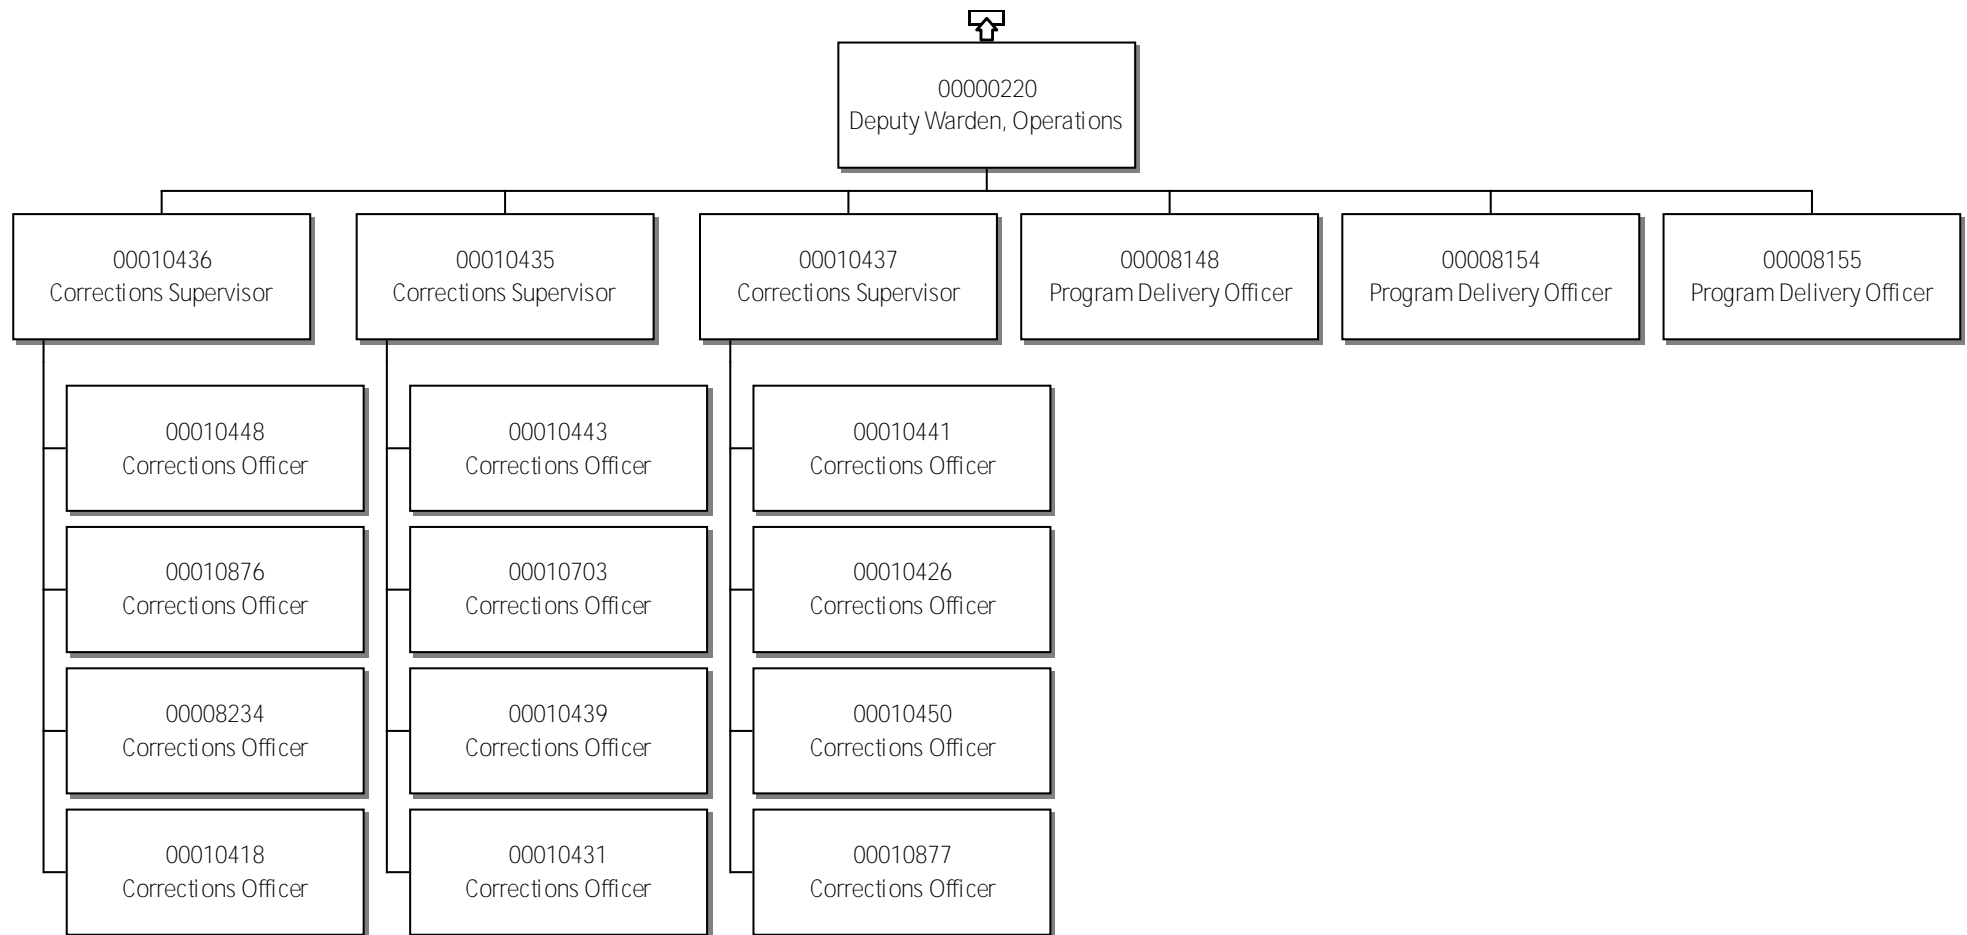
00000220
Deputy Warden, Operations

00010436
Corrections Supervisor

00010435
Corrections Supervisor

00010437
Corrections Supervisor

00008148
Program Delivery Officer

00008154
Program Delivery Officer

00008155
Program Delivery Officer

00010448
Corrections Officer

00010876
Corrections Officer

00008234
Corrections Officer

00010418
Corrections Officer

00010443
Corrections Officer

00010703
Corrections Officer

00010439
Corrections Officer

00010431
Corrections Officer

00010441
Corrections Officer

00010426
Corrections Officer

00010450
Corrections Officer

00010877
Corrections Officer